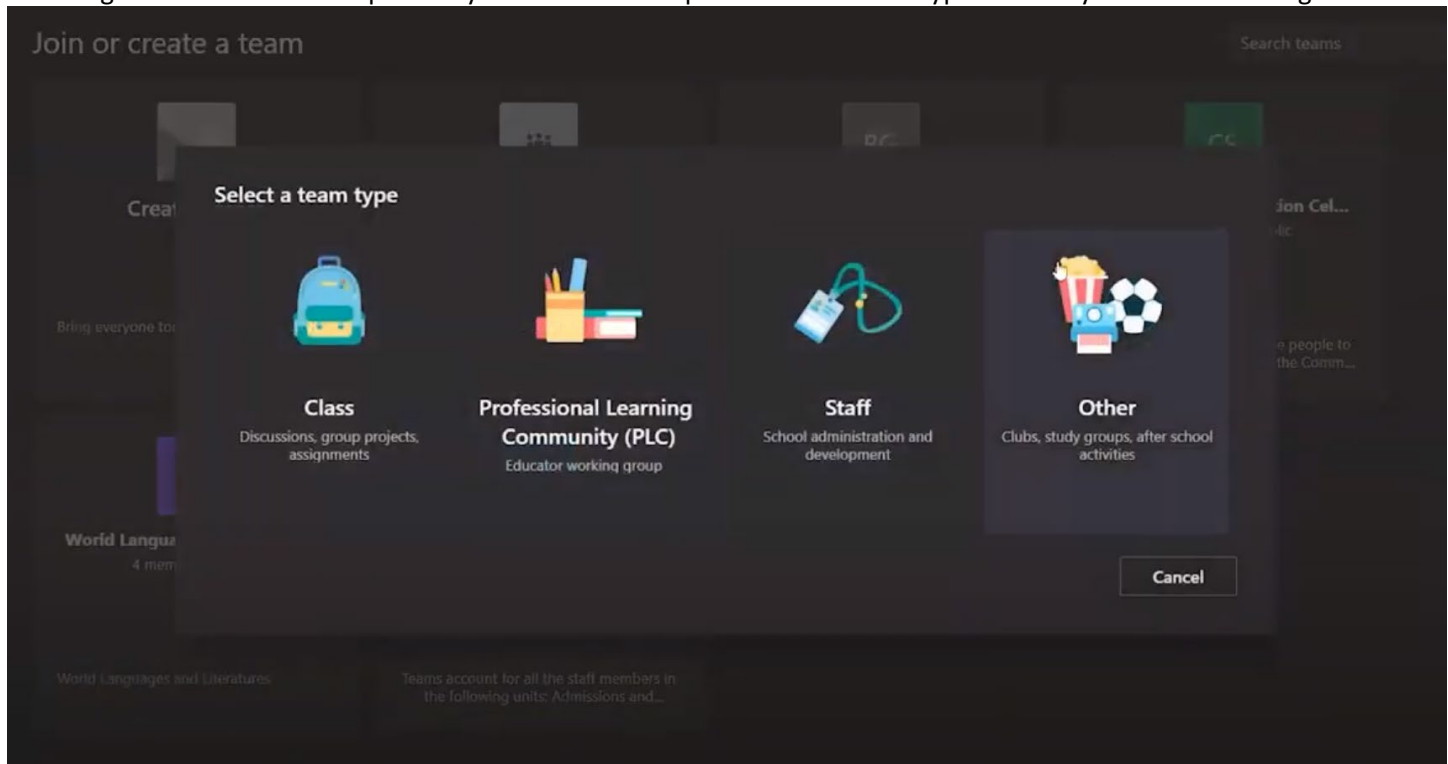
Join or create a team

Search teams

Creat

Bring everyone to

World Langua
4 mem

World Languages and Literatures

Teams account for all the staff members in the following units: Admissions and...

ion Cel...

e people to the Comm...

Select a team type

Class
Discussions, group projects, assignments

Professional Learning Community (PLC)
Educator working group

Staff
School administration and development

Other
Clubs, study groups, after school activities

Cancel